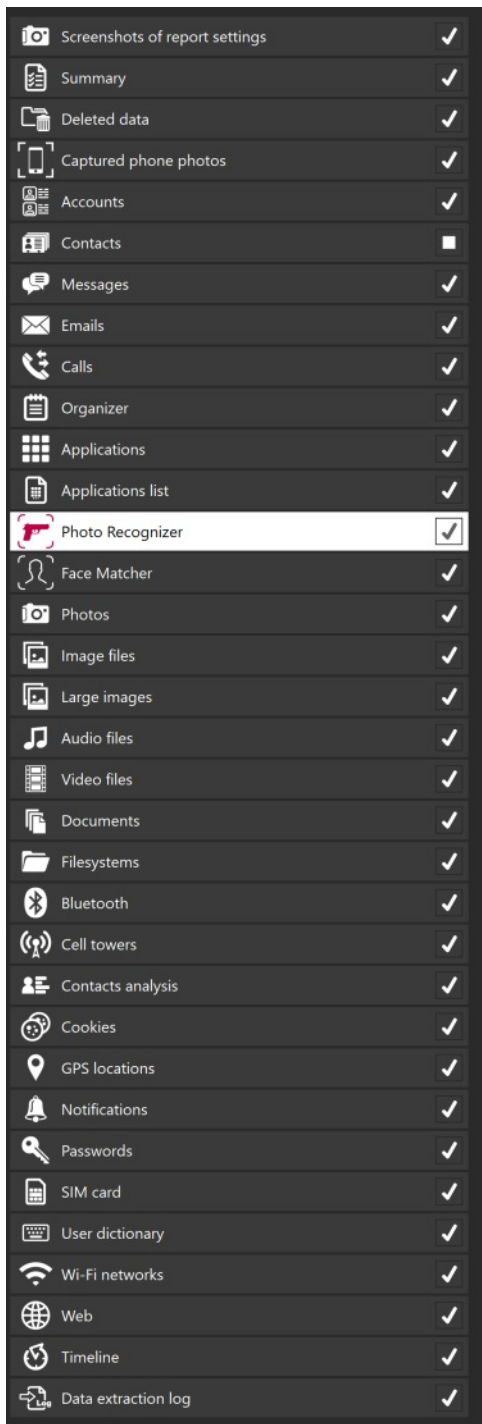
Screenshots of report settings ✓
Summary ✓
Deleted data ✓
Captured phone photos ✓
Accounts ✓
Contacts
Messages ✓
Emails ✓
Calls ✓
Organizer ✓
Applications ✓
Applications list ✓
Photo Recognizer ✓
Face Matcher ✓
Photos ✓
Image files ✓
Large images ✓
Audio files ✓
Video files ✓
Documents ✓
Filesystems ✓
Bluetooth ✓
Cell towers ✓
Contacts analysis ✓
Cookies ✓
GPS locations ✓
Notifications ✓
Passwords ✓
SIM card ✓
User dictionary ✓
Wi-Fi networks ✓
Web ✓
Timeline ✓
Log
Data extraction log ✓